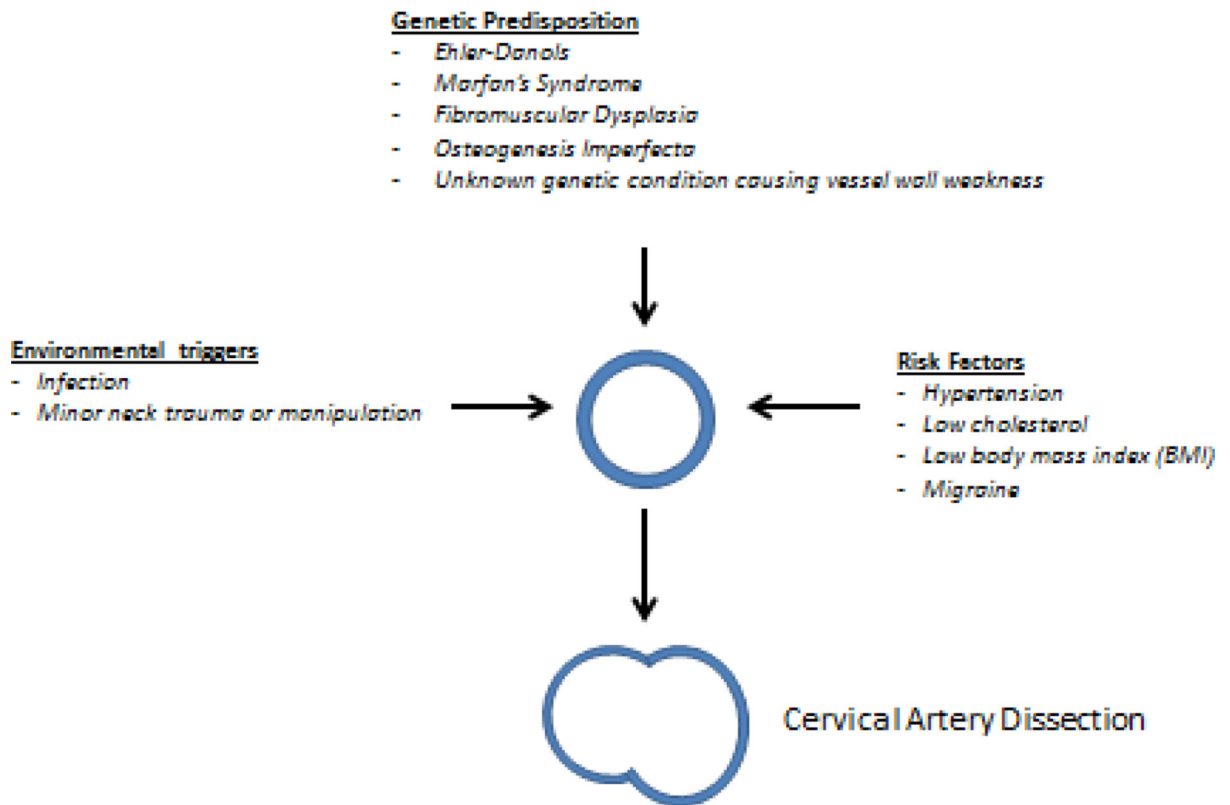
Genetic Predisposition
- Ehler-Danols
- Marfan's Syndrome
- Fibromuscular Dysplasia
- Osteogenesis Imperfecta
- Unknown genetic condition causing vessel wall weakness

Environmental triggers
- Infection
- Minor neck trauma or manipulation

Risk Factors
- Hypertension
- Low cholesterol
- Low body mass index (BMI)
- Migraine

Cervical Artery Dissection